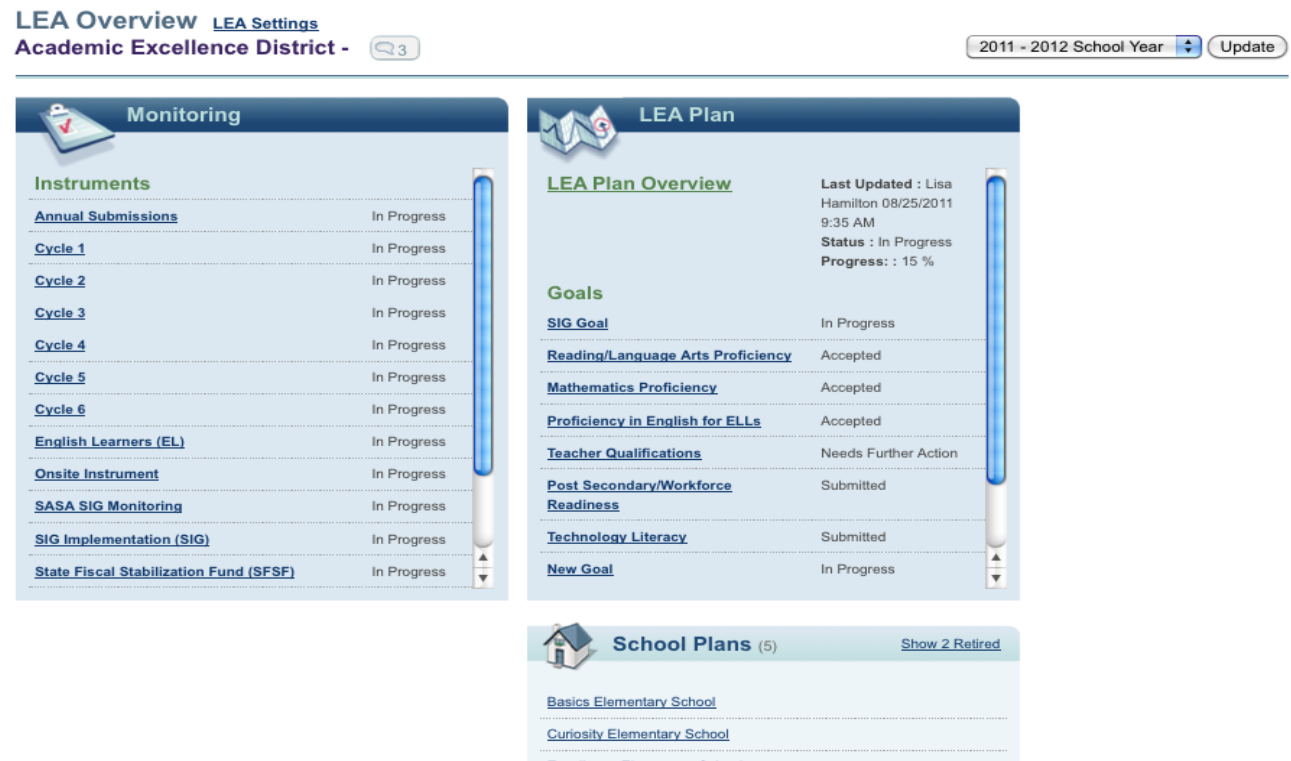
LEA Overview LEA Settings
Academic Excellence District - 3

2011 - 2012 School Year Update

Monitoring

Instruments

| | |
|---|---|
| Annual Submissions | In Progress |
| Cycle 1 | In Progress |
| Cycle 2 | In Progress |
| Cycle 3 | In Progress |
| Cycle 4 | In Progress |
| Cycle 5 | In Progress |
| Cycle 6 | In Progress |
| English Learners (EL) | In Progress |
| Onsite Instrument | In Progress |
| SASA SIG Monitoring | In Progress |
| SIG Implementation (SIG) | In Progress |
| State Fiscal Stabilization Fund (SFSF) | In Progress |

LEA Plan

LEA Plan Overview

Last Updated : Lisa Hamilton 08/25/2011 9:35 AM
Status : In Progress
Progress: : 15 %

Goals

| | |
|---|---|
| SIG Goal | In Progress |
| Reading/Language Arts Proficiency | Accepted |
| Mathematics Proficiency | Accepted |
| Proficiency in English for ELLs | Accepted |
| Teacher Qualifications | Needs Further Action |
| Post Secondary/Workforce Readiness | Submitted |
| Technology Literacy | Submitted |
| New Goal | In Progress |

School Plans (5) Show 2 Retired

Basics Elementary School
Curiosity Elementary School
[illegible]